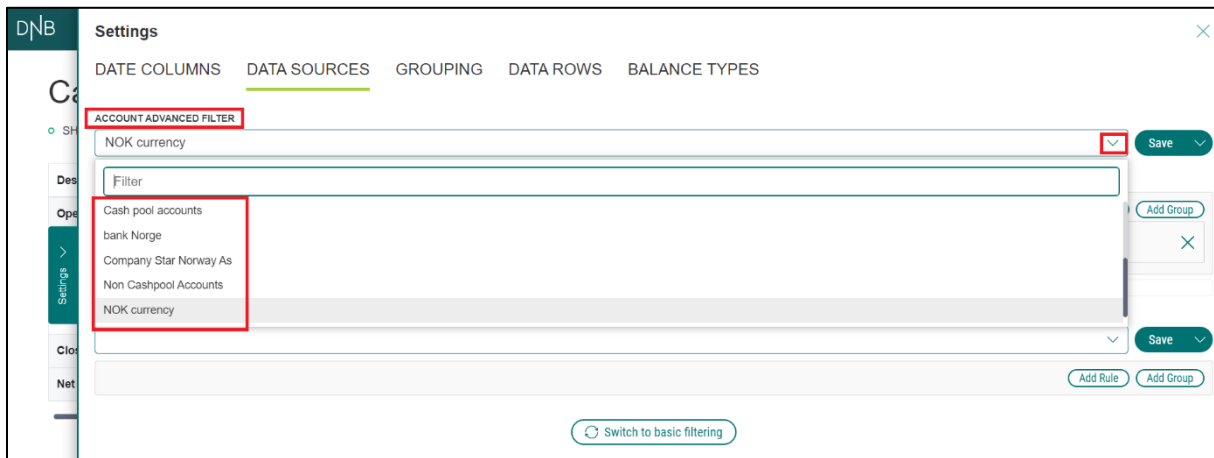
DNB

Ca

SH

Des

Ope

Settings

Clo

Net

Settings

DATE COLUMNS DATA SOURCES GROUPING DATA ROWS BALANCE TYPES

ACCOUNT ADVANCED FILTER

NOK currency

Save

Filter

Cash pool accounts

bank Norge

Company Star Norway As

Non Cashpool Accounts

NOK currency

Add Group

Save

Add Rule Add Group

Switch to basic filtering